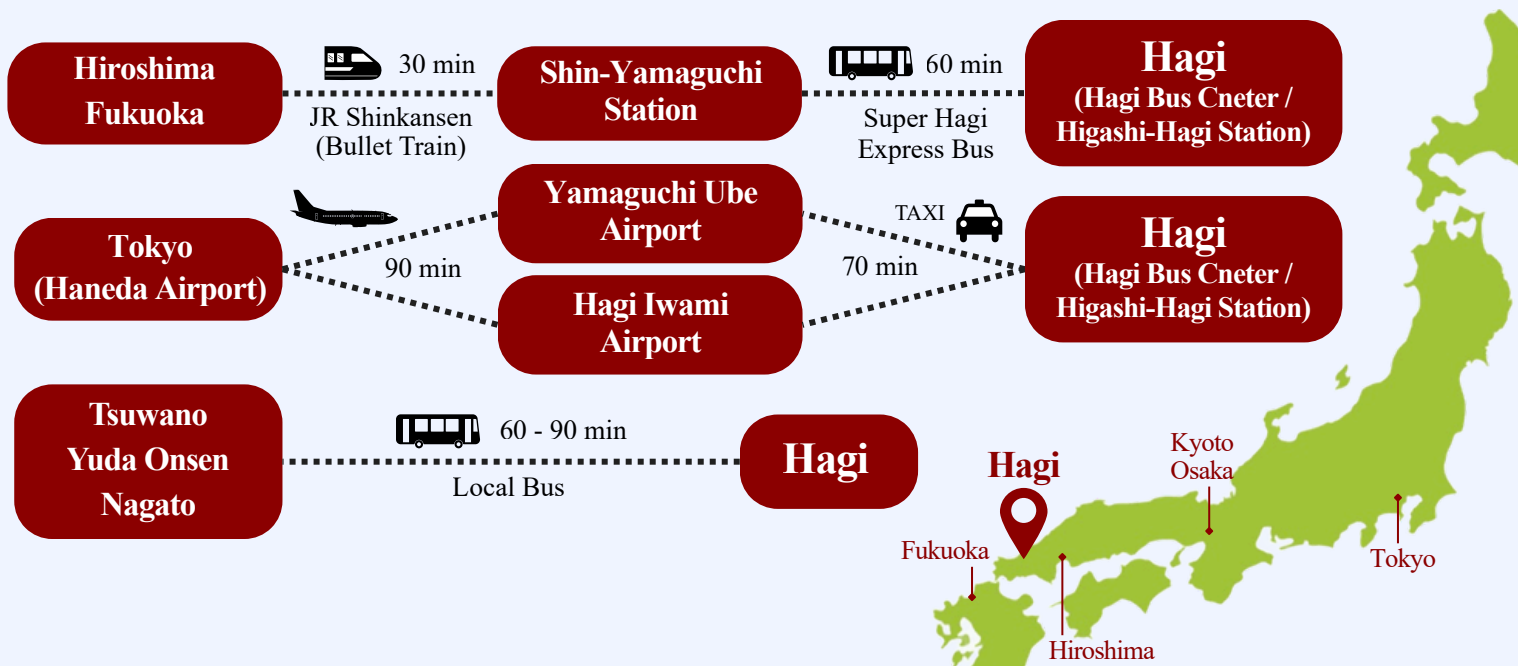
Hiroshima
Fukuoka

30 min
JR Shinkansen
(Bullet Train)

Shin-Yamaguchi
Station

60 min
Super Hagi
Express Bus

Hagi
(Hagi Bus Cneter /
Higashi-Hagi Station)

Tokyo
(Haneda Airport)

90 min

Yamaguchi Ube
Airport

Hagi Iwami
Airport

TAXI
70 min

Hagi
(Hagi Bus Cneter /
Higashi-Hagi Station)

Tsuwano
Yuda Onsen
Nagato

60 - 90 min
Local Bus

Hagi

Hagi
Kyoto
Osaka
Fukuoka
Tokyo
Hiroshima